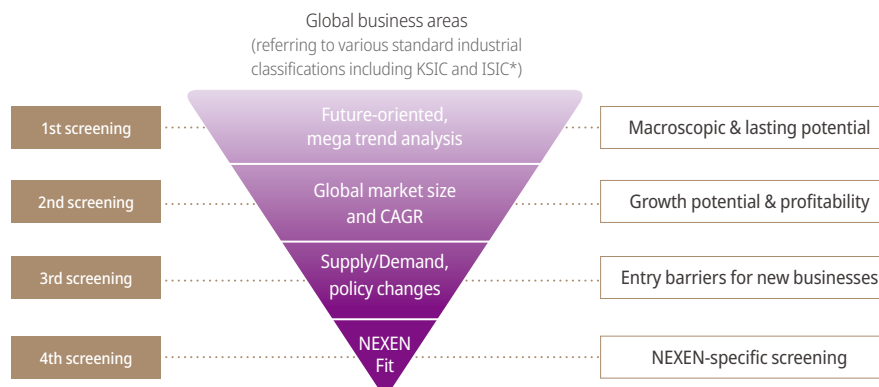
Global business areas
(referring to various standard industrial classifications including KSIC and ISIC*)

1st screening

Future-oriented, mega trend analysis

Macroscopic & lasting potential

2nd screening

Global market size and CAGR

Growth potential & profitability

3rd screening

Supply/Demand, policy changes

Entry barriers for new businesses

4th screening

NEXEN Fit

NEXEN-specific screening